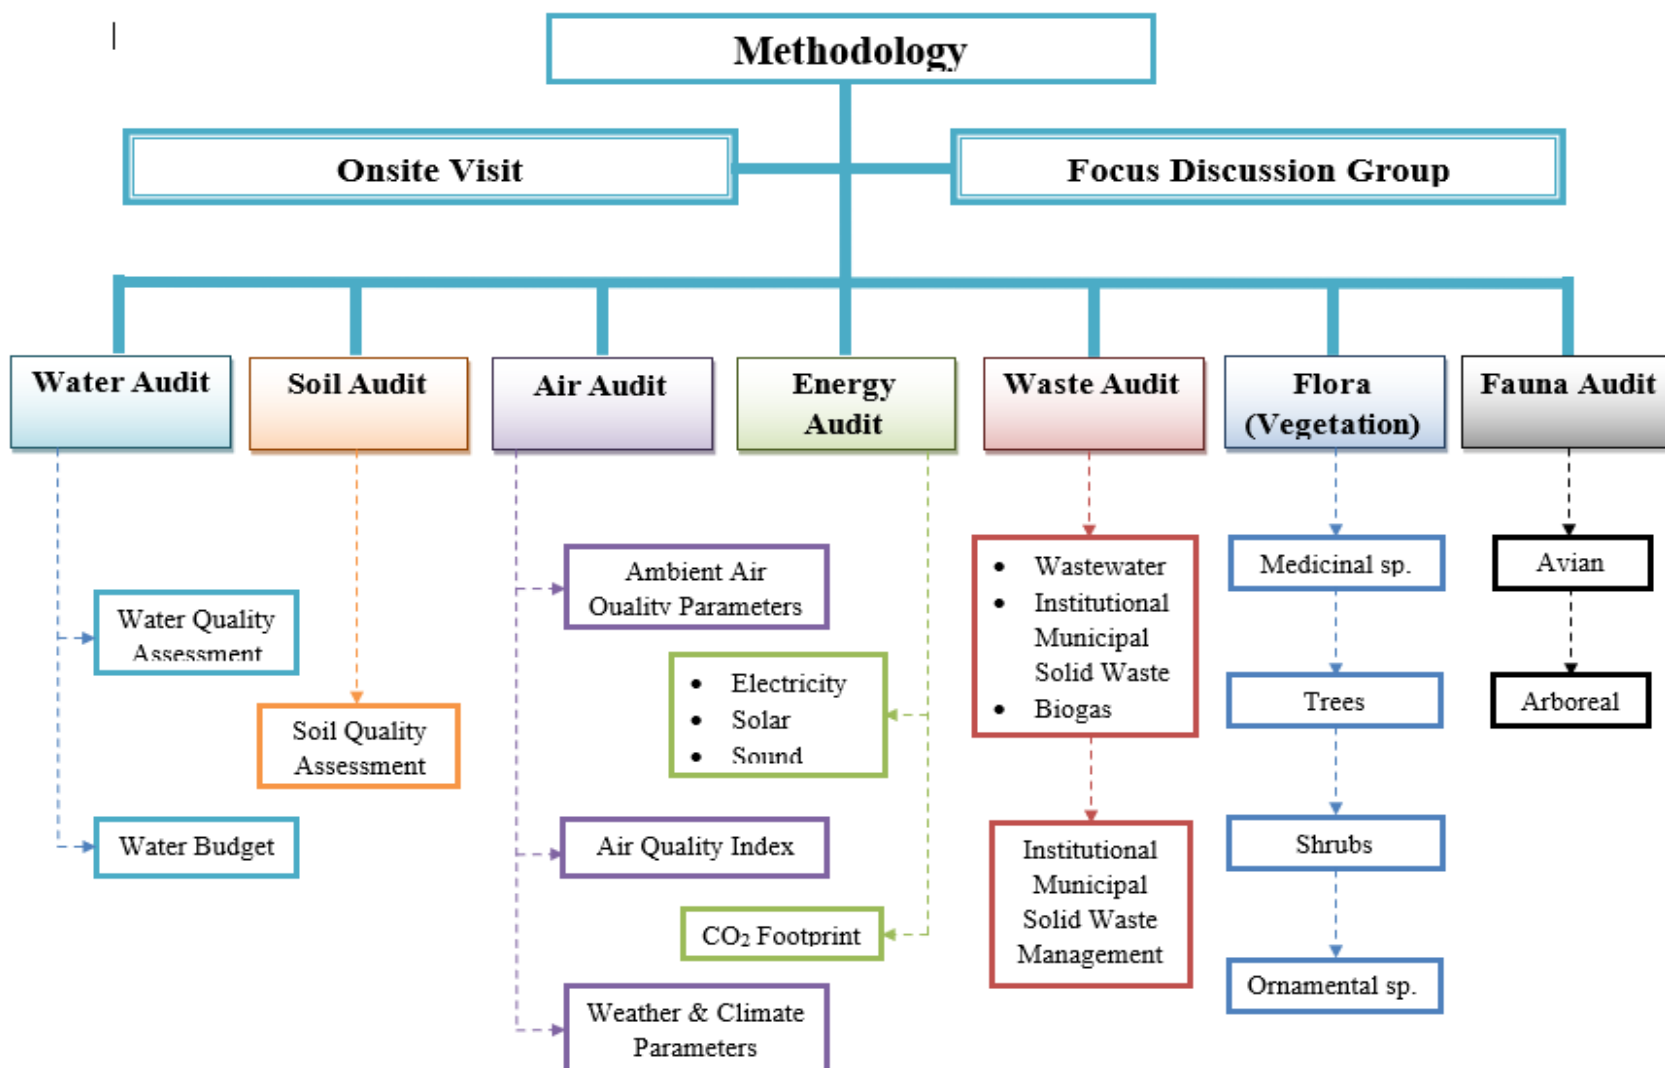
Methodology

Onsite Visit

Focus Discussion Group

Water Audit

Soil Audit

Air Audit

Energy Audit

Waste Audit

Flora (Vegetation)

Fauna Audit

Water Quality Assessment

Water Budget

Soil Quality Assessment

Ambient Air Quality Parameters

Air Quality Index

Weather & Climate Parameters

- Electricity
- Solar
- Sound

$CO_2$ Footprint

- Wastewater
- Institutional Municipal Solid Waste
- Biogas

Institutional Municipal Solid Waste Management

Medicinal sp.

Trees

Shrubs

Ornamental sp.

Avian

Arboreal